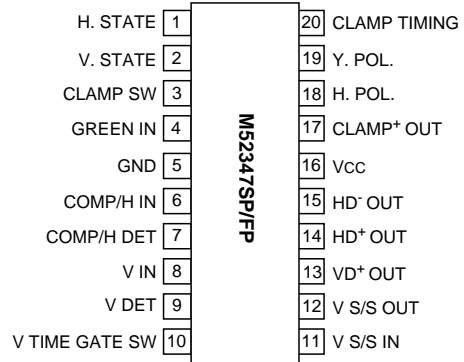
H. STATE 1
V. STATE 2
CLAMP SW 3
GREEN IN 4
GND 5
COMP/H IN 6
COMP/H DET 7
V IN 8
V DET 9
V TIME GATE SW 10

M52347SP/FP

20 CLAMP TIMING
19 Y. POL.
18 H. POL.
17 CLAMP$^+$ OUT
16 Vcc
15 HD$^-$ OUT
14 HD$^+$ OUT
13 VD$^+$ OUT
12 V S/S OUT
11 V S/S IN